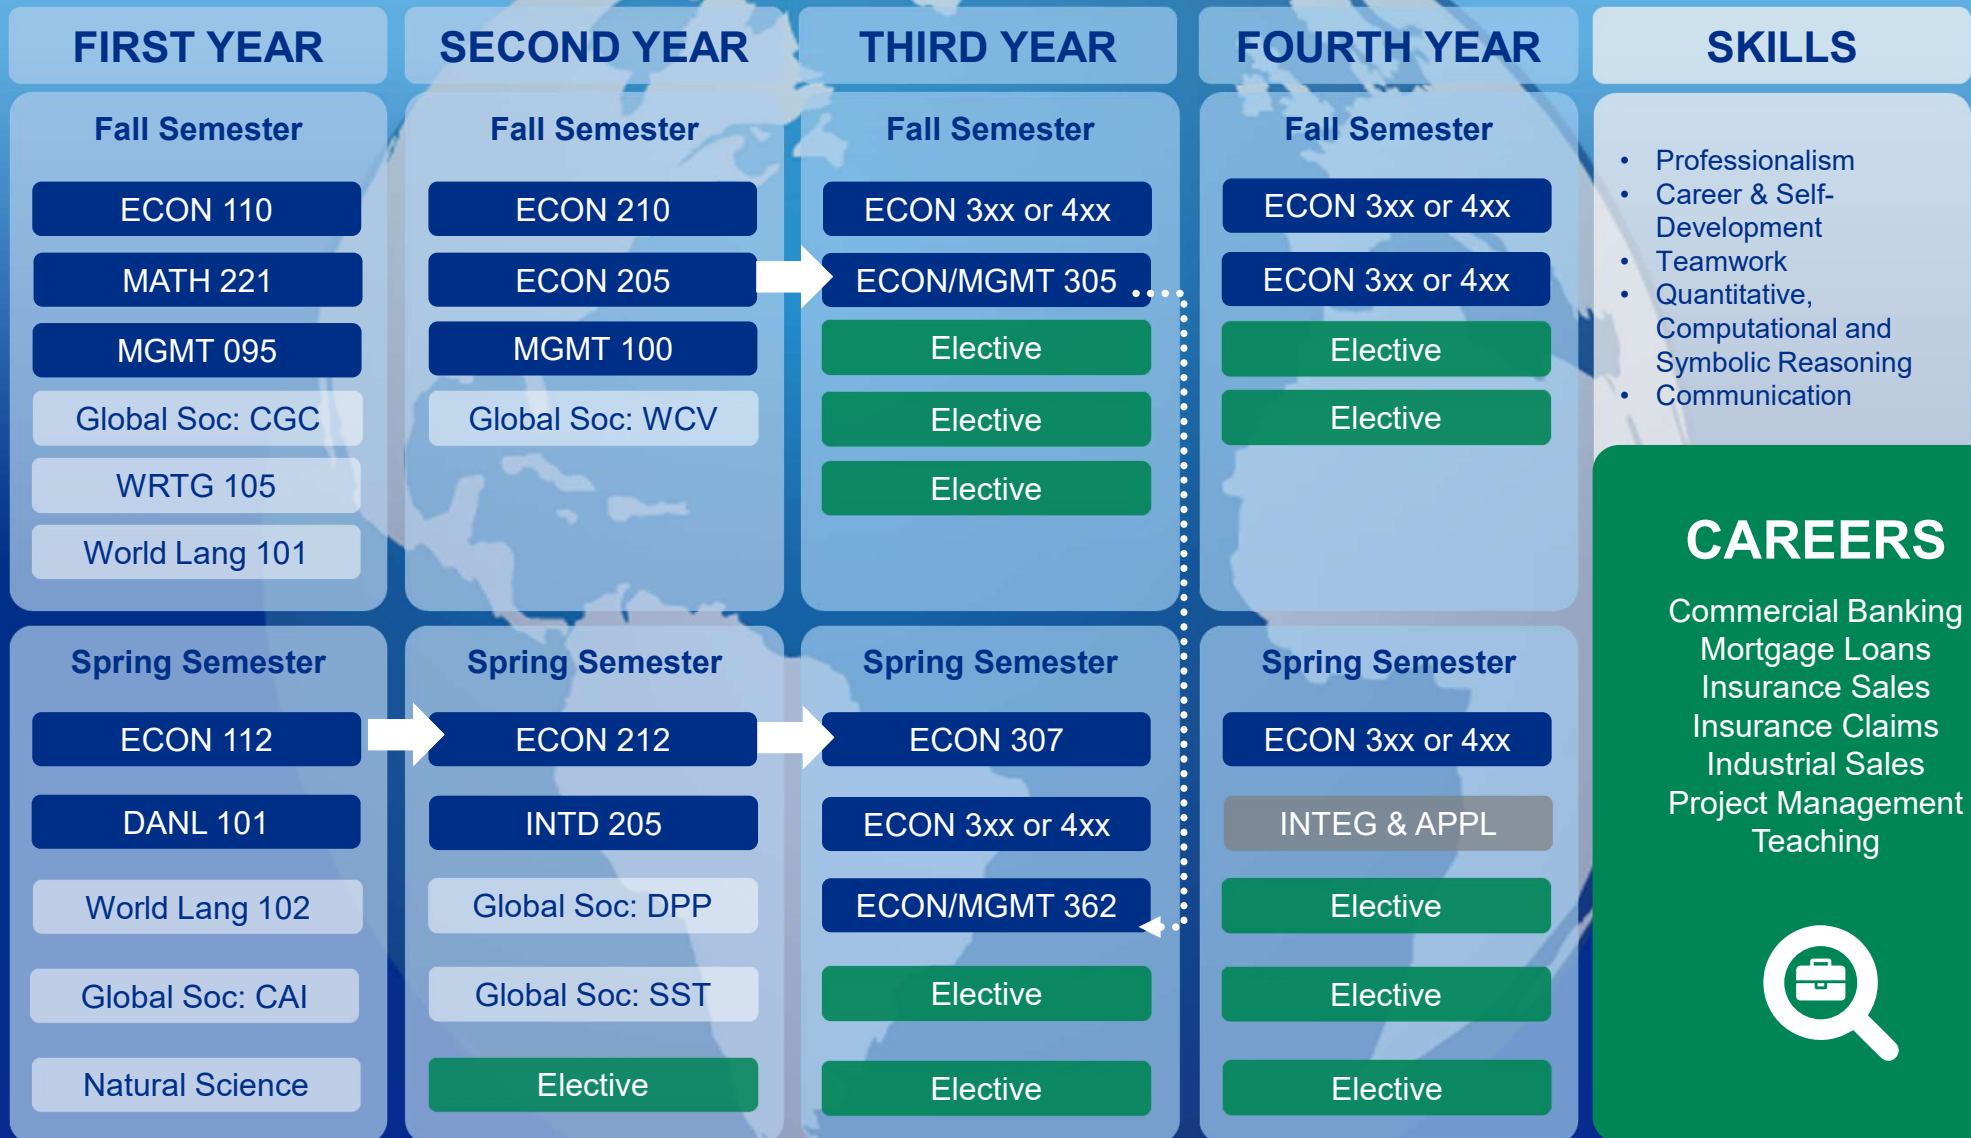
FIRST YEAR

Fall Semester

ECON 110

MATH 221

MGMT 095

Global Soc: CGC

WRTG 105

World Lang 101

Spring Semester

ECON 112

DANL 101

World Lang 102

Global Soc: CAI

Natural Science

SECOND YEAR

Fall Semester

ECON 210

ECON 205

MGMT 100

Global Soc: WCV

Spring Semester

ECON 212

INTD 205

Global Soc: DPP

Global Soc: SST

Elective

THIRD YEAR

Fall Semester

ECON 3xx or 4xx

ECON/MGMT 305

Elective

Elective

Elective

Spring Semester

ECON 307

ECON 3xx or 4xx

ECON/MGMT 362

Elective

Elective

FOURTH YEAR

Fall Semester

ECON 3xx or 4xx

ECON 3xx or 4xx

Elective

Elective

Spring Semester

ECON 3xx or 4xx

INTEG & APPL

Elective

Elective

Elective

SKILLS

- Professionalism
- Career & Self-Development
- Teamwork
- Quantitative, Computational and Symbolic Reasoning
- Communication

CAREERS

Commercial Banking
Mortgage Loans
Insurance Sales
Insurance Claims
Industrial Sales
Project Management
Teaching